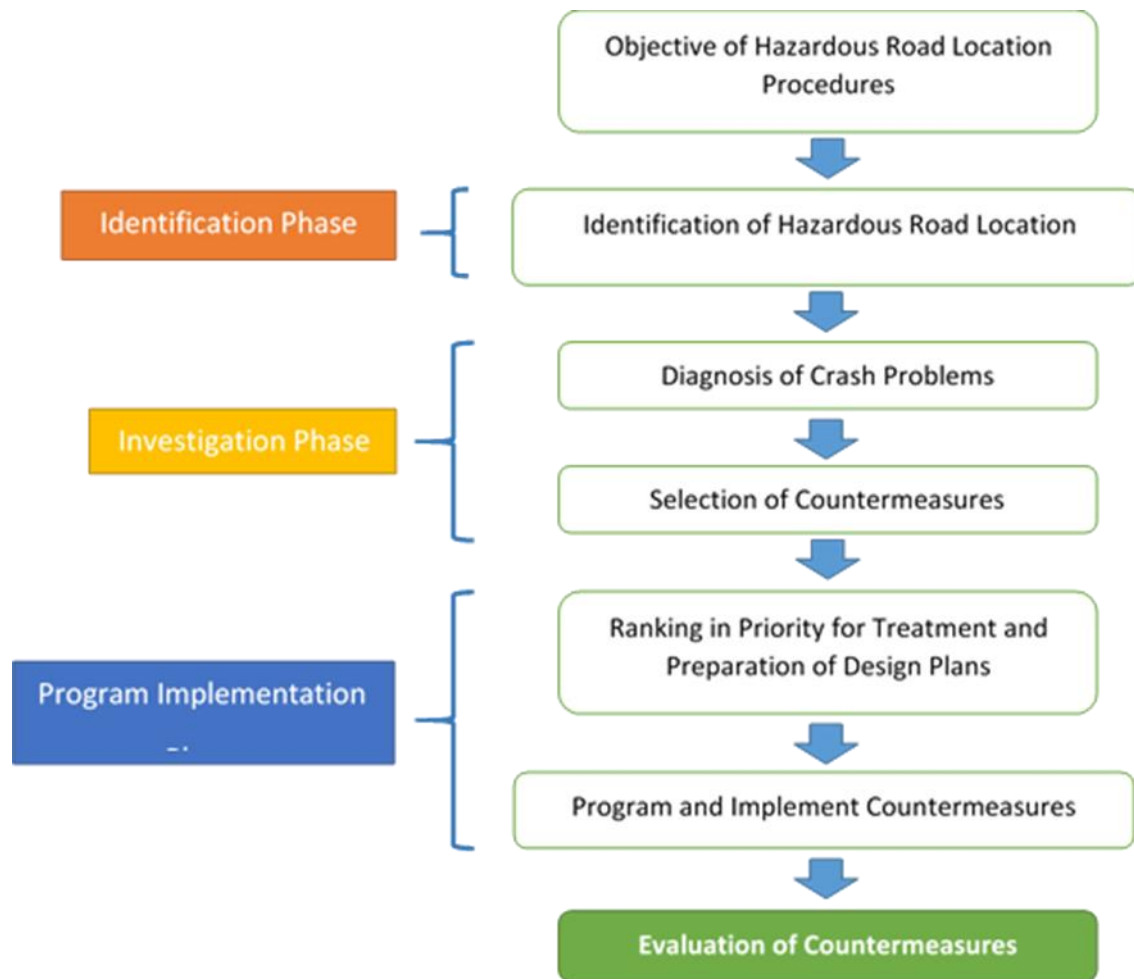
Objective of Hazardous Road Location Procedures

Identification Phase

Identification of Hazardous Road Location

Investigation Phase

Diagnosis of Crash Problems

Selection of Countermeasures

Program Implementation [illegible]

Ranking in Priority for Treatment and Preparation of Design Plans

Program and Implement Countermeasures

Evaluation of Countermeasures